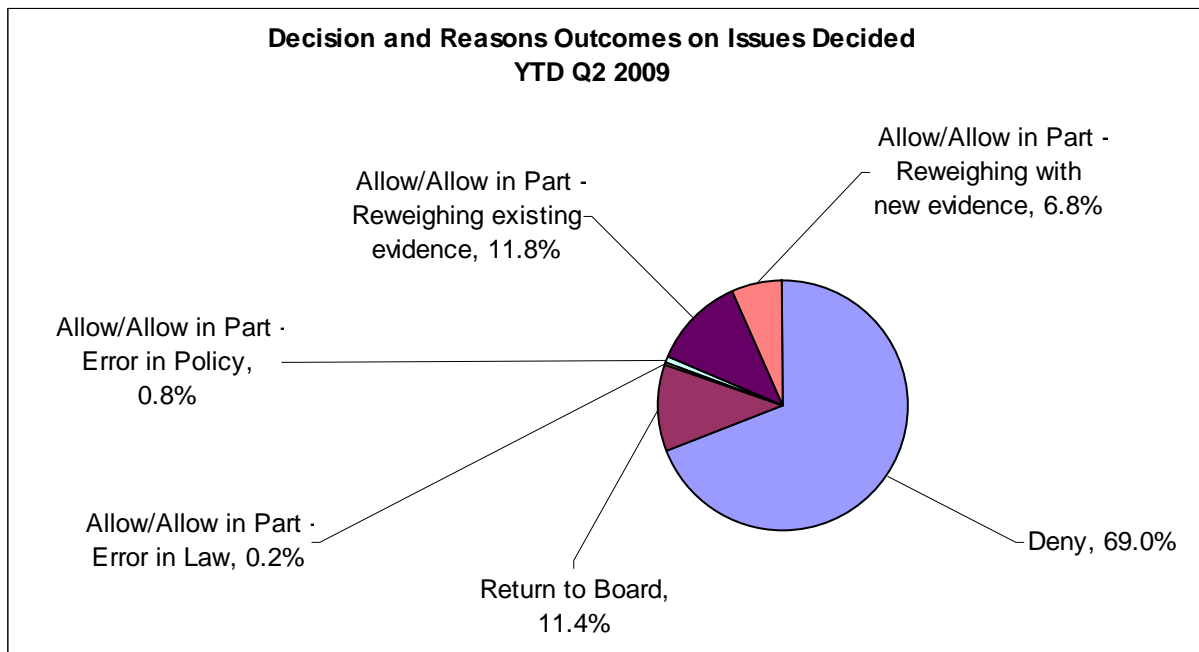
Decision and Reasons Outcomes on Issues Decided
YTD Q2 2009

Allow/Allow in Part - Reweighing with new evidence, 6.8%

Allow/Allow in Part - Reweighing existing evidence, 11.8%

Allow/Allow in Part - Error in Policy, 0.8%

Allow/Allow in Part - Error in Law, 0.2%

Return to Board, 11.4%

Deny, 69.0%